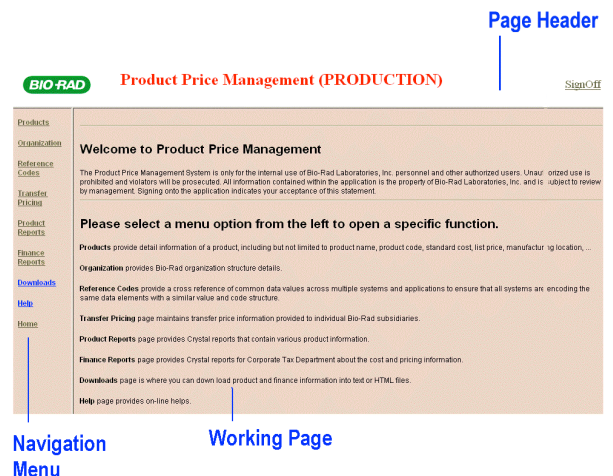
Page Header

BIO-RAD

Product Price Management (PRODUCTION)

SignOff

Products

Organization

Reference Codes

Transfer Pricing

Product Reports

Finance Reports

Downloads

Help

Home

Welcome to Product Price Management

The Product Price Management System is only for the internal use of Bio-Rad Laboratories, Inc. personnel and other authorized users. Unau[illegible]orized use is prohibited and violators will be prosecuted. All information contained within the application is the property of Bio-Rad Laboratories, Inc. and is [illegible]ubject to review by management. Signing onto the application indicates your acceptance of this statement.

Please select a menu option from the left to open a specific function.

Products provide detail information of a product, including but not limited to product name, product code, standard cost, list price, manufactu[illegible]g location, ...

Organization provides Bio-Rad organization structure details.

Reference Codes provide a cross reference of common data values across multiple systems and applications to ensure that all systems are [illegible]encoding the same data elements with a similar value and code structure.

Transfer Pricing page maintains transfer price information provided to individual Bio-Rad subsidiaries.

Product Reports page provides Crystal reports that contain various product information.

Finance Reports page provides Crystal reports for Corporate Tax Department about the cost and pricing information.

Downloads page is where you can down load product and finance information into text or HTML files.

Help page provides on-line helps.

Navigation Menu

Working Page